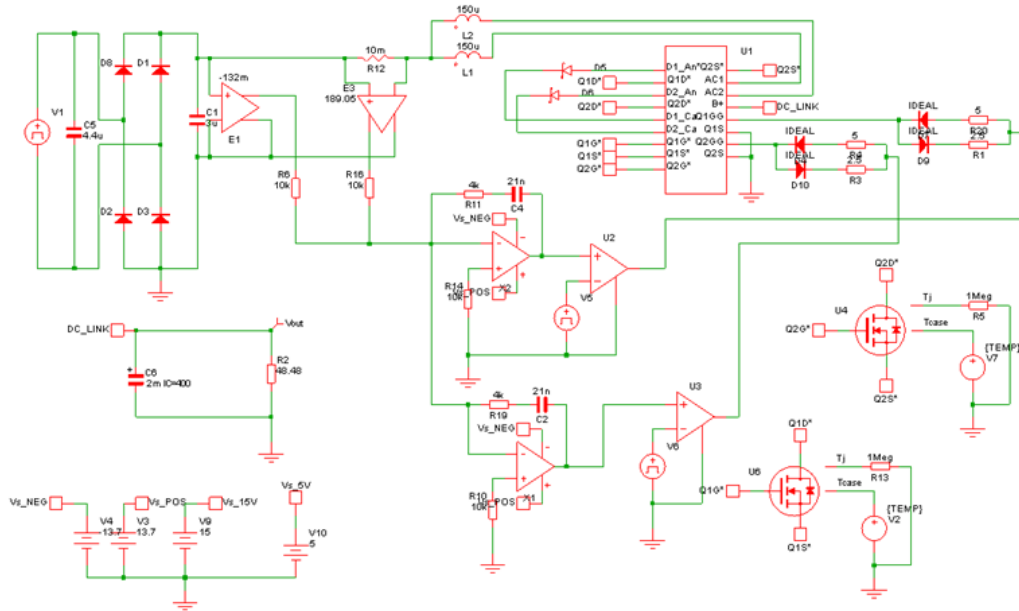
150u
L2
150u
L1
10m
R12
U1
D8
D1
-132m
E3
189.05
D5
D1_An*
Q2S*
Q2S*
Q1D*
Q1D*
AC1
D6
D2_An
AC2
Q2D*
Q2D*
B+
DC_LINK
D1_Ca
Q1G
IDEAL
5
V1
C5
4.4u
C1
3u
E1
D2_Ca
Q1S
IDEAL
R20
Q2G
IDEAL
5
2.5
D9
R1
Q1G*
Q1G*
Q1S*
Q1S*
Q2S
Q2G*
Q2G*
IDEAL
D10
R4
2.5
R3
R6
10k
R16
10k
4k
R11
21n
C4
Vs_NEG
D2
D3
U2
R14
10k
POS
X2
V5
Q2D*
U4
Tj
1Meg
R5
Q2G*
Tcase
[TEMP]
V7
Q2S*
DC_LINK
Vout
C6
2m IC=400
R2
48.48
4k
R19
21n
C2
U3
Vs_NEG
V6
Q1D*
R10
10k
POS
X1
Q1G*
U6
Tj
1Meg
R13
Tcase
[TEMP]
V2
Q1S*
Vs_NEG
Vs_POS
Vs_15V
Vs_5V
V4
-13.7
V3
13.7
V9
15
V10
5